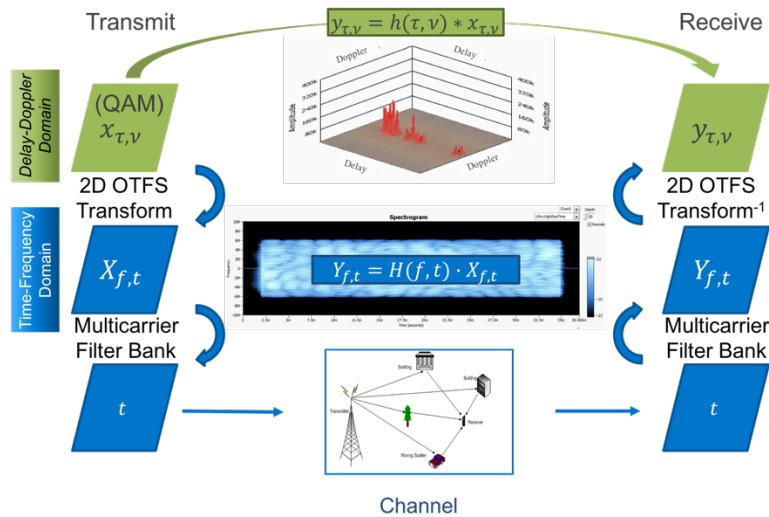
Transmit

$y_{\tau,\nu} = h(\tau,\nu) * x_{\tau,\nu}$

Receive

Delay-Doppler Domain

(QAM) $x_{\tau,\nu}$

Doppler

Delay

Amplitude

Amplitude

Delay

Doppler

$y_{\tau,\nu}$

2D OTFS Transform

2D OTFS Transform$^{-1}$

Time-Frequency Domain

Spectrogram

$X_{f,t}$

$Y_{f,t} = H(f,t) \cdot X_{f,t}$

$Y_{f,t}$

Time (seconds)

Multicarrier Filter Bank

Multicarrier Filter Bank

$t$

Building

Building

Transmitter

Receiver

Moving Scatter

$t$

Channel